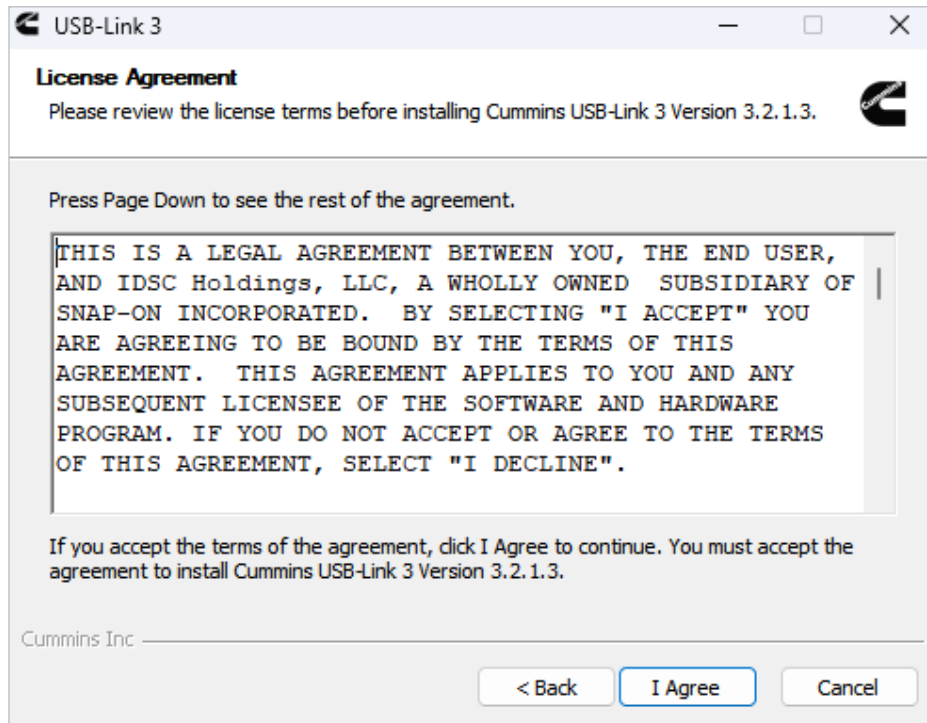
USB-Link 3

License Agreement

Please review the license terms before installing Cummins USB-Link 3 Version 3.2.1.3.

Press Page Down to see the rest of the agreement.

THIS IS A LEGAL AGREEMENT BETWEEN YOU, THE END USER, AND IDSC Holdings, LLC, A WHOLLY OWNED SUBSIDIARY OF SNAP-ON INCORPORATED. BY SELECTING "I ACCEPT" YOU ARE AGREEING TO BE BOUND BY THE TERMS OF THIS AGREEMENT. THIS AGREEMENT APPLIES TO YOU AND ANY SUBSEQUENT LICENSEE OF THE SOFTWARE AND HARDWARE PROGRAM. IF YOU DO NOT ACCEPT OR AGREE TO THE TERMS OF THIS AGREEMENT, SELECT "I DECLINE".

If you accept the terms of the agreement, click I Agree to continue. You must accept the agreement to install Cummins USB-Link 3 Version 3.2.1.3.

Cummins Inc

< Back

I Agree

Cancel